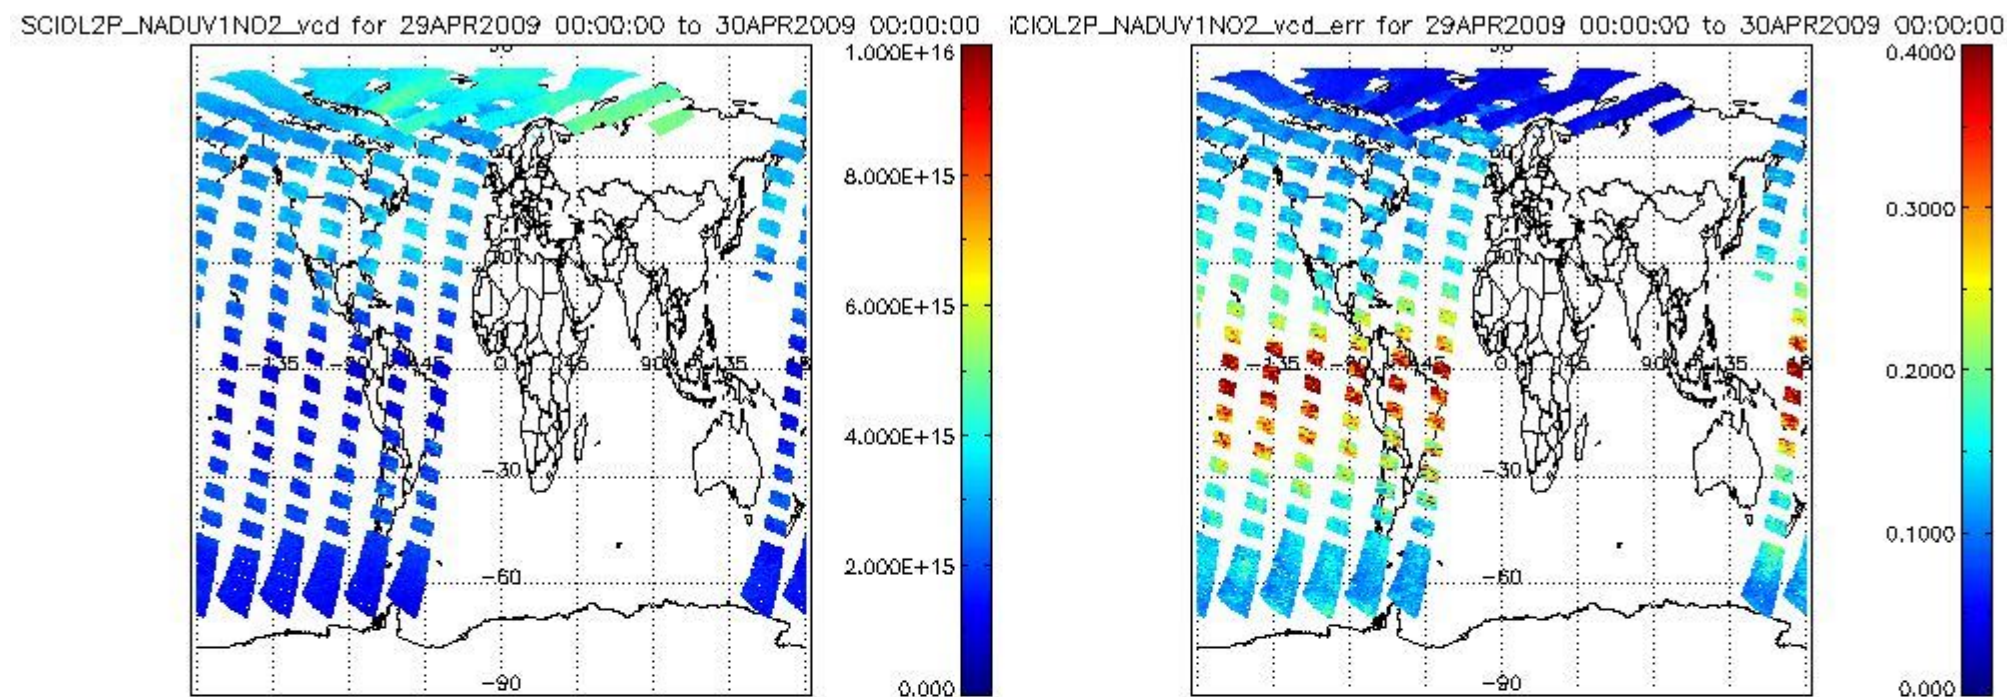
SCIOL2P_NADUV1NO2_vcd for 29APR2009 00:00:00 to 30APR2009 00:00:00

90

60

-135 -90 -45 0 45 90 135

-30

-60

-90

1.000E+16
8.000E+15
6.000E+15
4.000E+15
2.000E+15
0.000

SCIOL2P_NADUV1NO2_vcd_err for 29APR2009 00:00:00 to 30APR2009 00:00:00

90

60

-135 -90 -45 0 45 90 135

-30

-60

-90

0.4000
0.3000
0.2000
0.1000
0.000